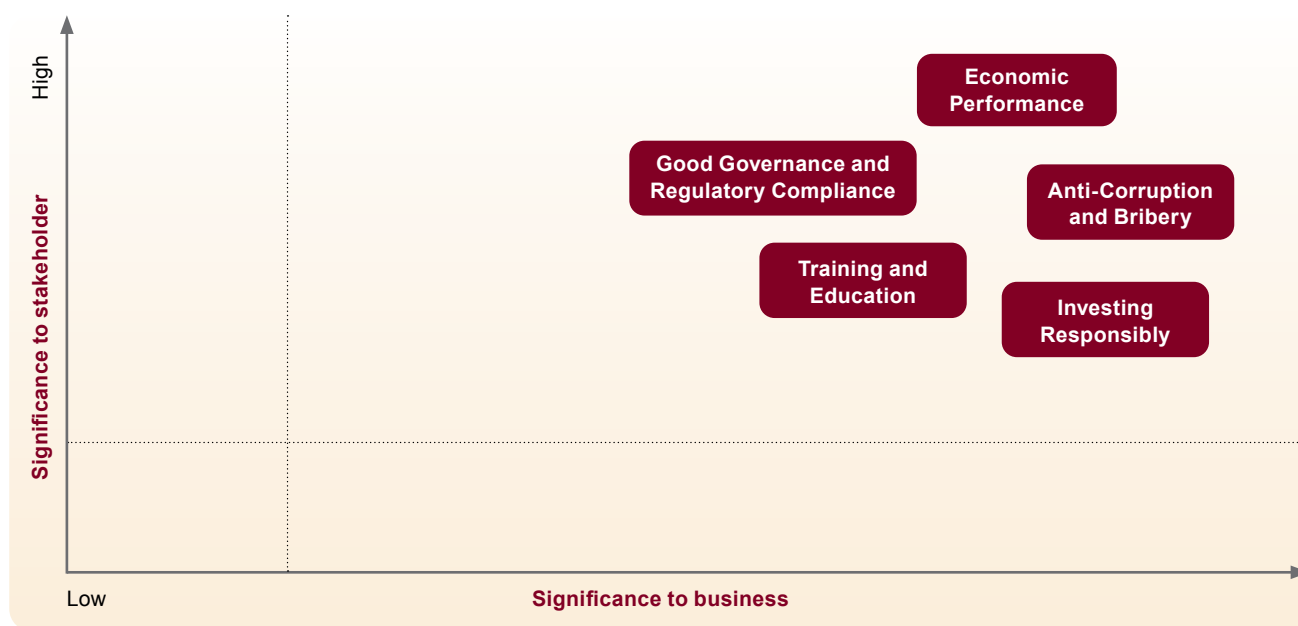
High

Significance to stakeholder

Economic Performance

Good Governance and Regulatory Compliance

Anti-Corruption and Bribery

Training and Education

Investing Responsibly

Low

Significance to business